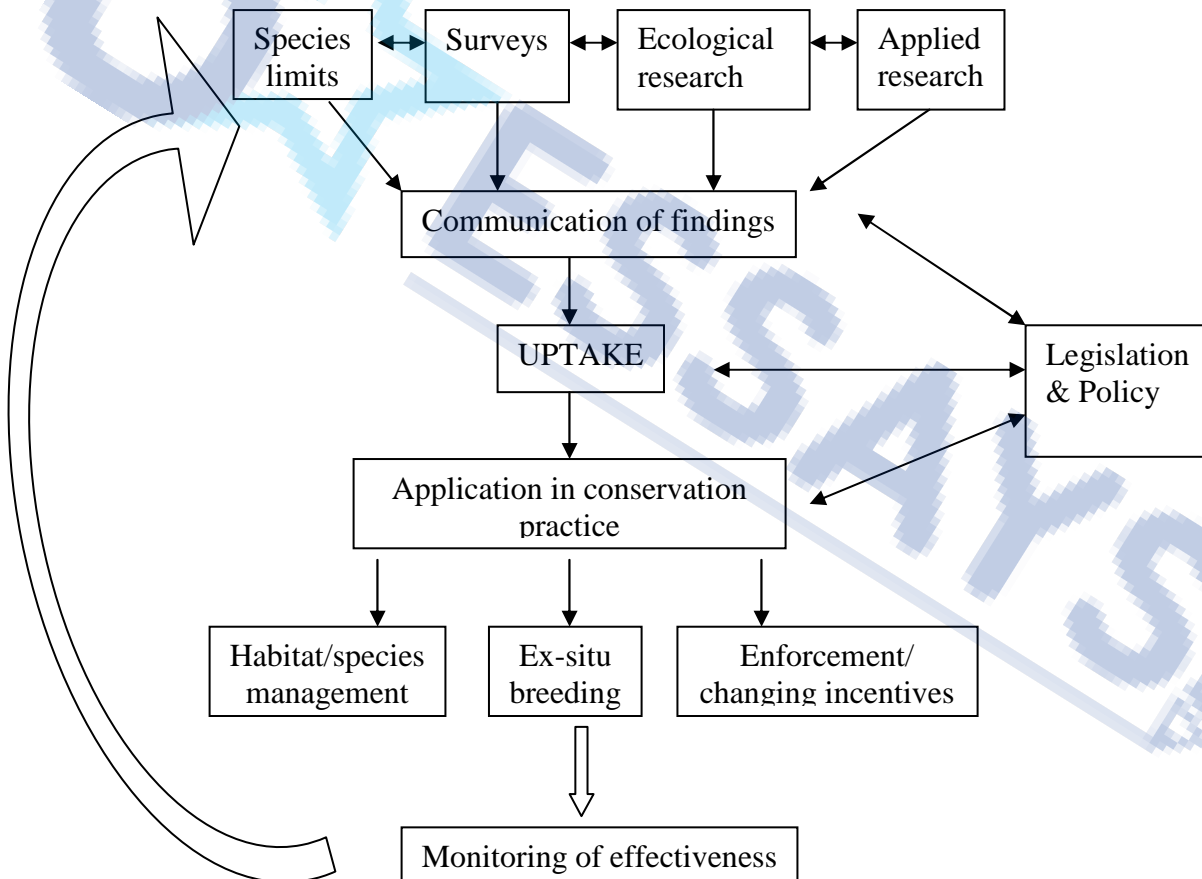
Species limits

Surveys

Ecological research

Applied research

Communication of findings

UPTAKE

Legislation & Policy

Application in conservation practice

Habitat/species management

Ex-situ breeding

Enforcement/ changing incentives

Monitoring of effectiveness